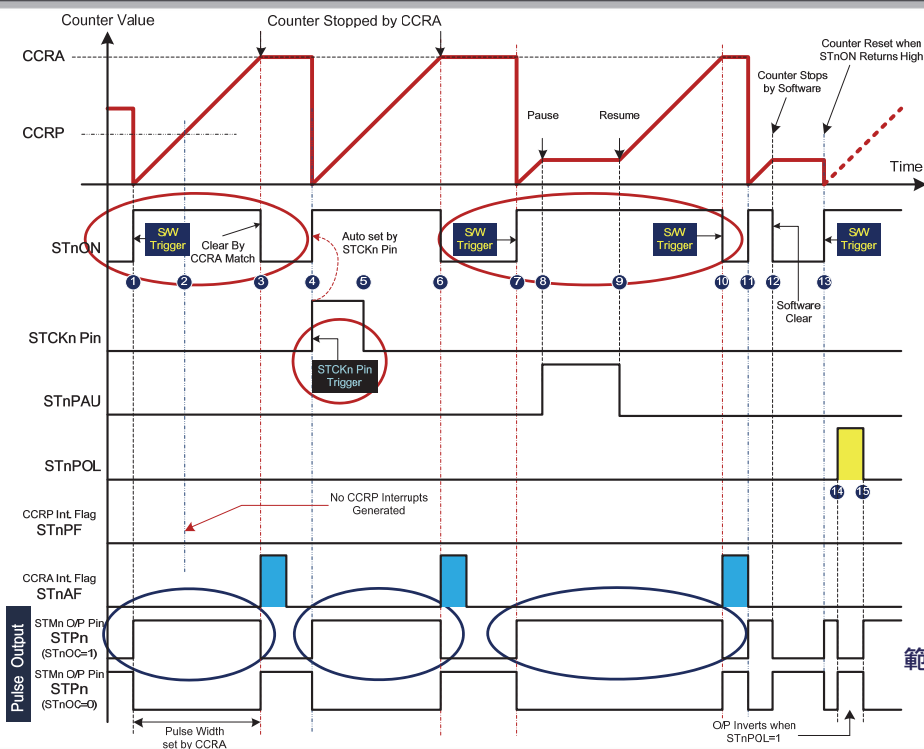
Counter Value

Counter Stopped by CCRA

Counter Reset when STnON Returns High

CCRA

Counter Stops by Software

CCRP

Pause

Resume

Time

STnON

S/W Trigger

Clear By CCRA Match

Auto set by STCKn Pin

S/W Trigger

S/W Trigger

S/W Trigger

1 2 3 4 5 6 7 8 9 10 11 12 13

Software Clear

STCKn Pin

STCKn Pin Trigger

STnPAU

STnPOL

14 15

CCRP Int. Flag STnPF

No CCRP Interrupts Generated

CCRA Int. Flag STnAF

Pulse Output

STMn O/P Pin STPn (STnOC=1)

STMn O/P Pin STPn (STnOC=0)

Pulse Width set by CCRA

O/P Inverts when STnPOL=1

範